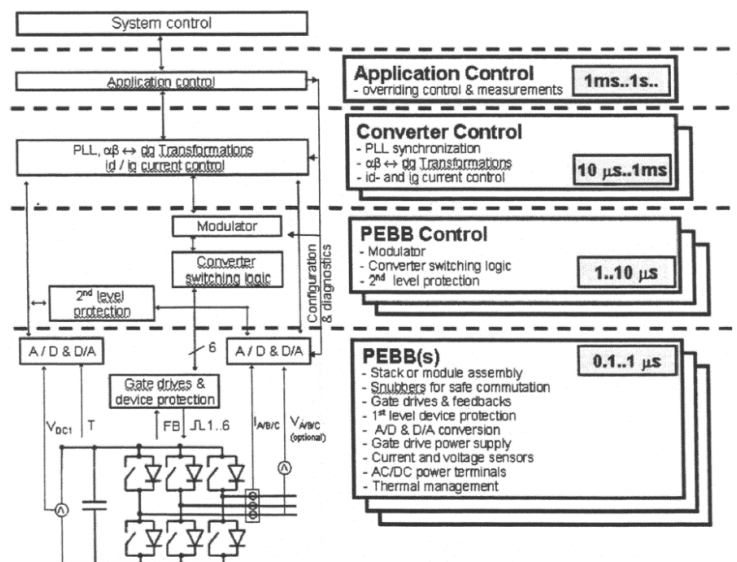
System control

Application control

PLL, $\alpha\beta \leftrightarrow dq$ Transformations
id / iq current control

Modulator

Converter switching logic

2nd level protection

Configuration & diagnostics

A / D & D/A

6

A / D & D/A

Gate drives & device protection

$V_{DC1}$ T FB ⎍1..6 $I_{A/B/C}$ $V_{A/B/C}$ (optional)

Application Control
- overriding control & measurements
1ms..1s..

Converter Control
- PLL synchronization
- $\alpha\beta \leftrightarrow dq$ Transformations
- id- and iq current control
10 $\mu$s..1ms

PEBB Control
- Modulator
- Converter switching logic
- 2nd level protection
1..10 $\mu$s

PEBB(s)
0.1..1 $\mu$s
- Stack or module assembly
- Snubbers for safe commutation
- Gate drives & feedbacks
- 1st level device protection
- A/D & D/A conversion
- Gate drive power supply
- Current and voltage sensors
- AC/DC power terminals
- Thermal management